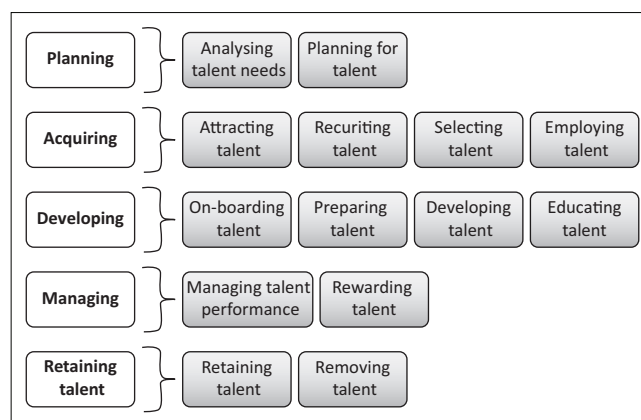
Planning

Analysing talent needs

Planning for talent

Acquiring

Attracting talent

Recuriting talent

Selecting talent

Employing talent

Developing

On-boarding talent

Preparing talent

Developing talent

Educating talent

Managing

Managing talent performance

Rewarding talent

Retaining talent

Retaining talent

Removing talent